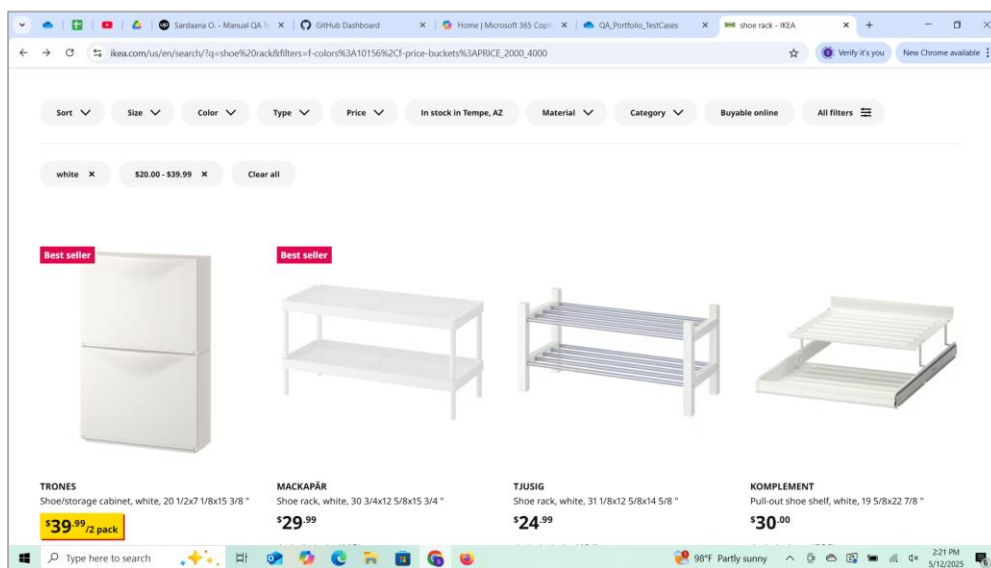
Sardaana O. - Manual QA
GitHub Dashboard
Home | Microsoft 365 Copi
QA_Portfolio_TestCases
shoe rack - IKEA

ikea.com/us/en/search/?q=shoe%20rack&filters=f-colors%3A10156%2Cf-price-buckets%3APRICE_2000_4000

Verify it's you
New Chrome available

Sort
Size
Color
Type
Price
In stock in Tempe, AZ
Material
Category
Buyable online
All filters

white ×
$20.00 - $39.99 ×
Clear all

Best seller

Best seller

TRONES
Shoe/storage cabinet, white, 20 1/2x7 1/8x15 3/8 "
$39.99/2 pack

MACKAPÄR
Shoe rack, white, 30 3/4x12 5/8x15 3/4 "
$29.99

TJUSIG
Shoe rack, white, 31 1/8x12 5/8x14 5/8 "
$24.99

KOMPLEMENT
Pull-out shoe shelf, white, 19 5/8x22 7/8 "
$30.00

Type here to search
98°F Partly sunny
2:21 PM
5/12/2025